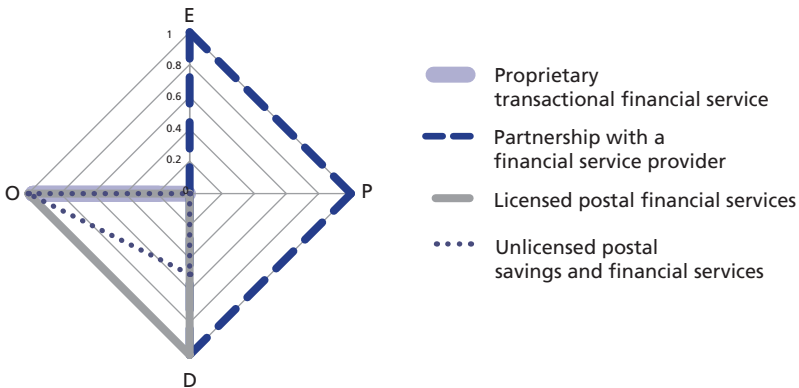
E
1
0.8
0.6
0.4
0.2
0
O
P
D

Proprietary transactional financial service

Partnership with a financial service provider

Licensed postal financial services

Unlicensed postal savings and financial services